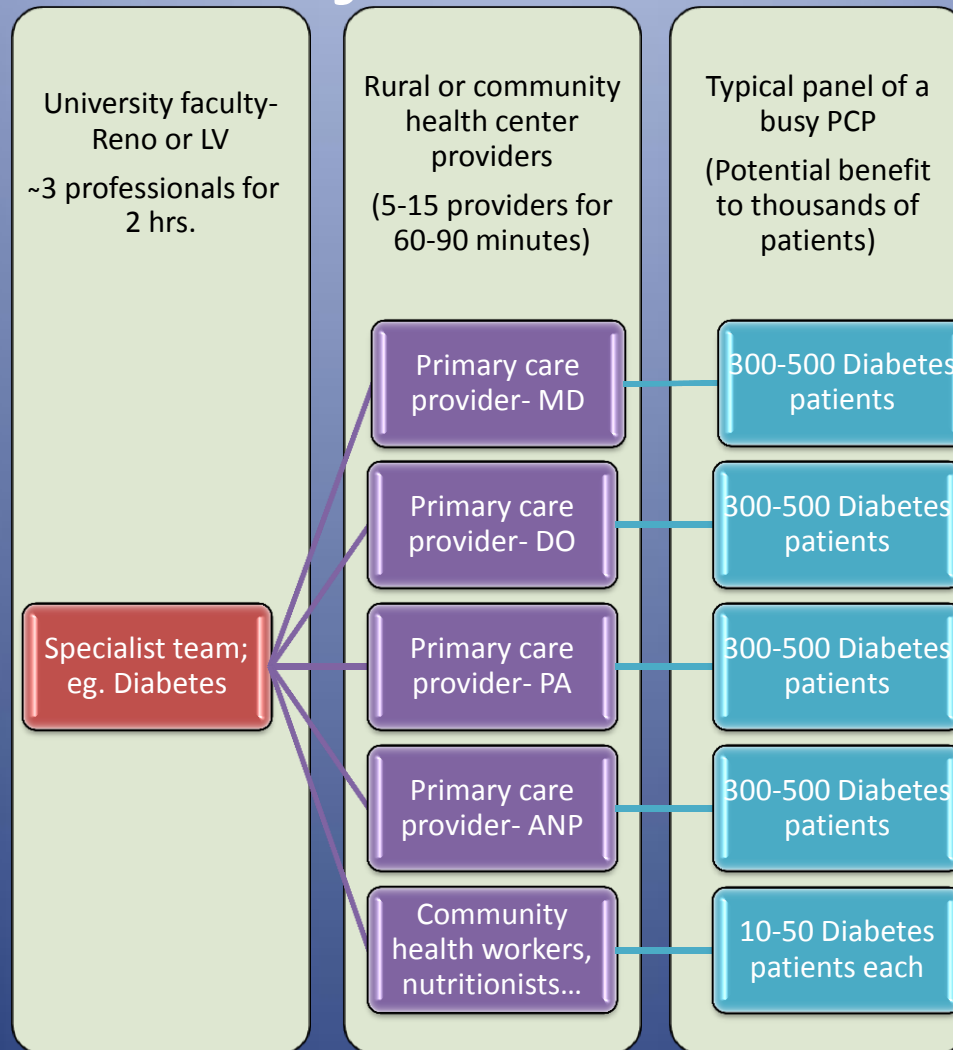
University faculty- Reno or LV

~3 professionals for 2 hrs.

Specialist team; eg. Diabetes

Rural or community health center providers

(5-15 providers for 60-90 minutes)

Primary care provider- MD

Primary care provider- DO

Primary care provider- PA

Primary care provider- ANP

Community health workers, nutritionists…

Typical panel of a busy PCP

(Potential benefit to thousands of patients)

300-500 Diabetes patients

300-500 Diabetes patients

300-500 Diabetes patients

300-500 Diabetes patients

10-50 Diabetes patients each